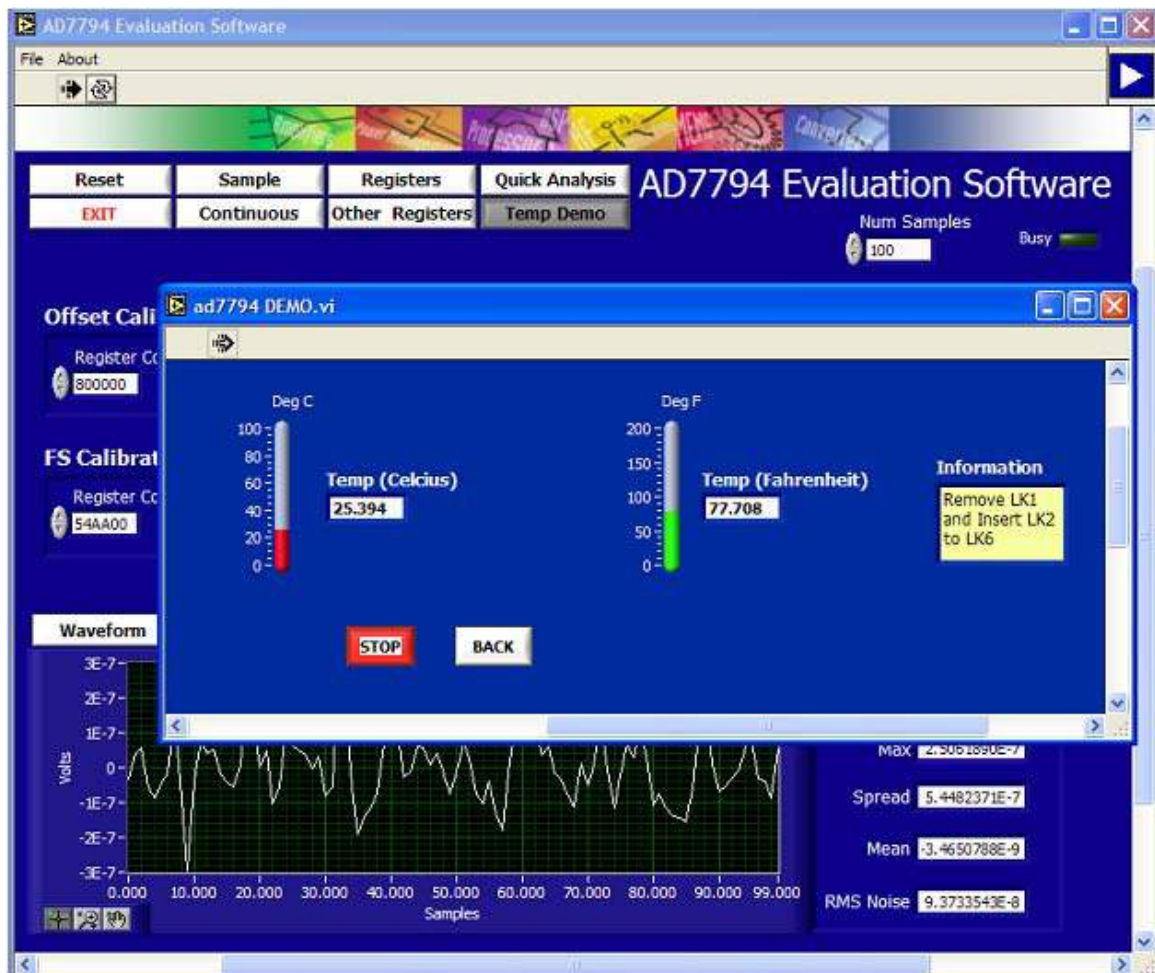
AD7794 Evaluation Software

File About

Reset
Sample
Registers
Quick Analysis
EXIT
Continuous
Other Registers
Temp Demo

AD7794 Evaluation Software

Num Samples
100
Busy

Offset Cali
Register Co
800000

FS Calibrat
Register Co
54AA00

Waveform

ad7794 DEMO.vi

Deg C
100
80
60
40
20
0

Temp (Celcius)
25.394

Deg F
200
150
100
50
0

Temp (Fahrenheit)
77.708

Information
Remove LK1 and Insert LK2 to LK6

STOP
BACK

3E-7
2E-7
1E-7
0
-1E-7
-2E-7
-3E-7
Volts
0.000 10.000 20.000 30.000 40.000 50.000 60.000 70.000 80.000 90.000 99.000
Samples

Max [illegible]
Spread 5.4482371E-7
Mean -3.4650788E-9
RMS Noise 9.3733543E-8